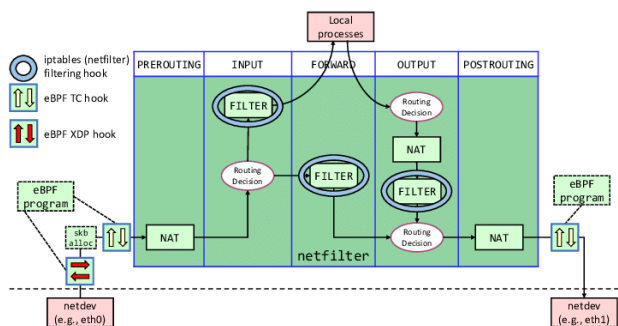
Local processes

iptables (netfilter) filtering hook

eBPF TC hook

eBPF XDP hook

PREROUTING

INPUT

FORWARD

OUTPUT

POSTROUTING

FILTER

Routing Decision

NAT

FILTER

Routing Decision

FILTER

eBPF program

skb alloc

NAT

Routing Decision

NAT

netfilter

eBPF program

netdev (e.g., eth0)

netdev (e.g., eth1)